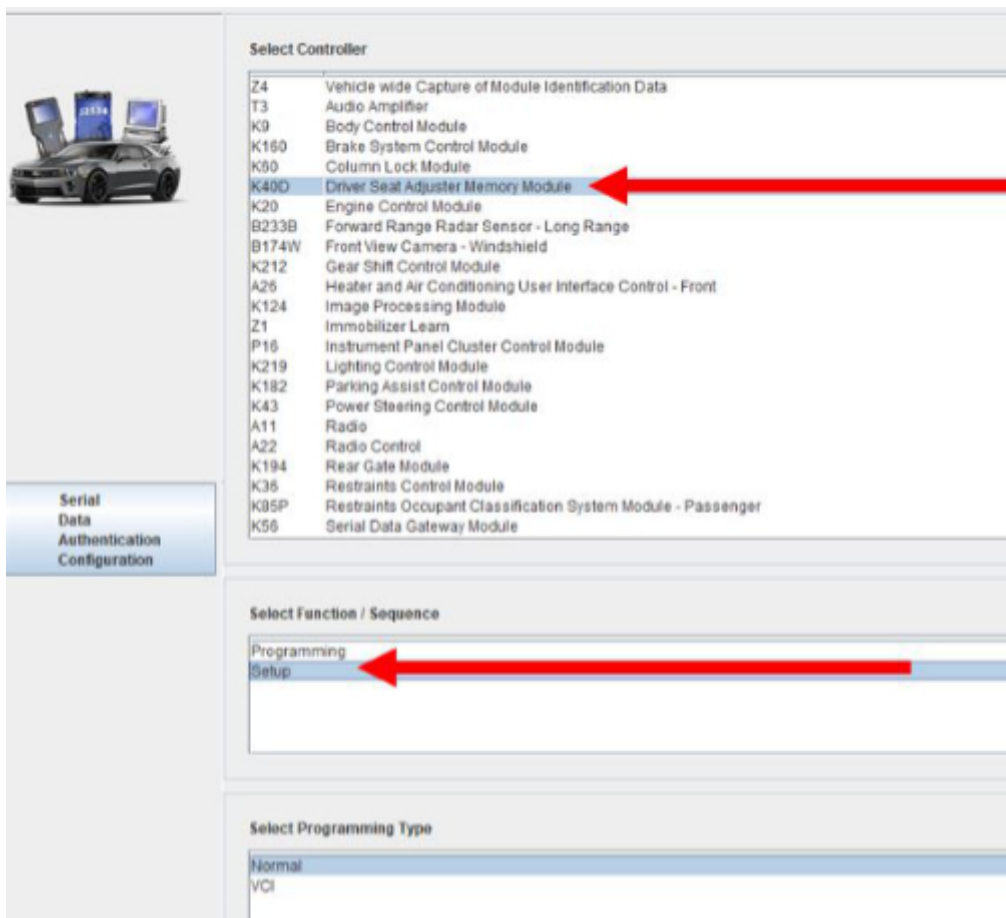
Select Controller

| | |
|---|---|
| Z4 | Vehicle wide Capture of Module Identification Data |
| T3 | Audio Amplifier |
| K9 | Body Control Module |
| K160 | Brake System Control Module |
| K60 | Column Lock Module |
| K40D | Driver Seat Adjuster Memory Module |
| K20 | Engine Control Module |
| B233B | Forward Range Radar Sensor - Long Range |
| B174W | Front View Camera - Windshield |
| K212 | Gear Shift Control Module |
| A26 | Heater and Air Conditioning User Interface Control - Front |
| K124 | Image Processing Module |
| Z1 | Immobilizer Learn |
| P16 | Instrument Panel Cluster Control Module |
| K219 | Lighting Control Module |
| K182 | Parking Assist Control Module |
| K43 | Power Steering Control Module |
| A11 | Radio |
| A22 | Radio Control |
| K194 | Rear Gate Module |
| K36 | Restraints Control Module |
| K85P | Restraints Occupant Classification System Module - Passenger |
| K56 | Serial Data Gateway Module |

Serial Data Authentication Configuration

Select Function / Sequence

Programming
Setup

Select Programming Type

Normal
VCI